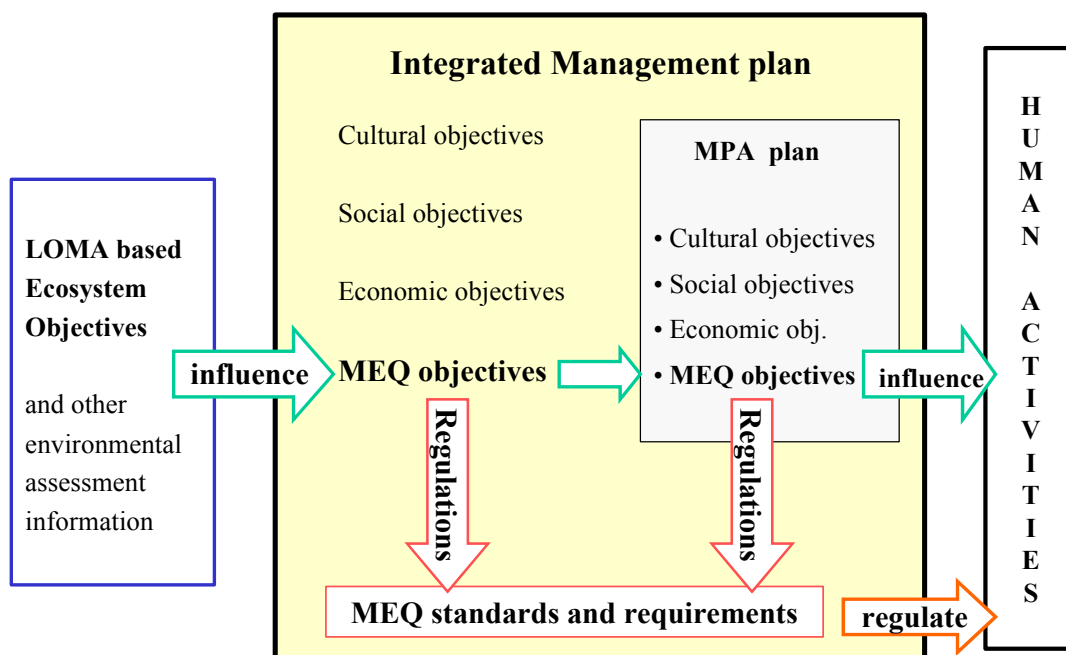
LOMA based Ecosystem Objectives

and other environmental assessment information

influence

Integrated Management plan

Cultural objectives

Social objectives

Economic objectives

MEQ objectives

Regulations

MPA plan

• Cultural objectives
• Social objectives
• Economic obj.
• MEQ objectives

Regulations

MEQ standards and requirements

influence

regulate

HUMAN ACTIVITIES